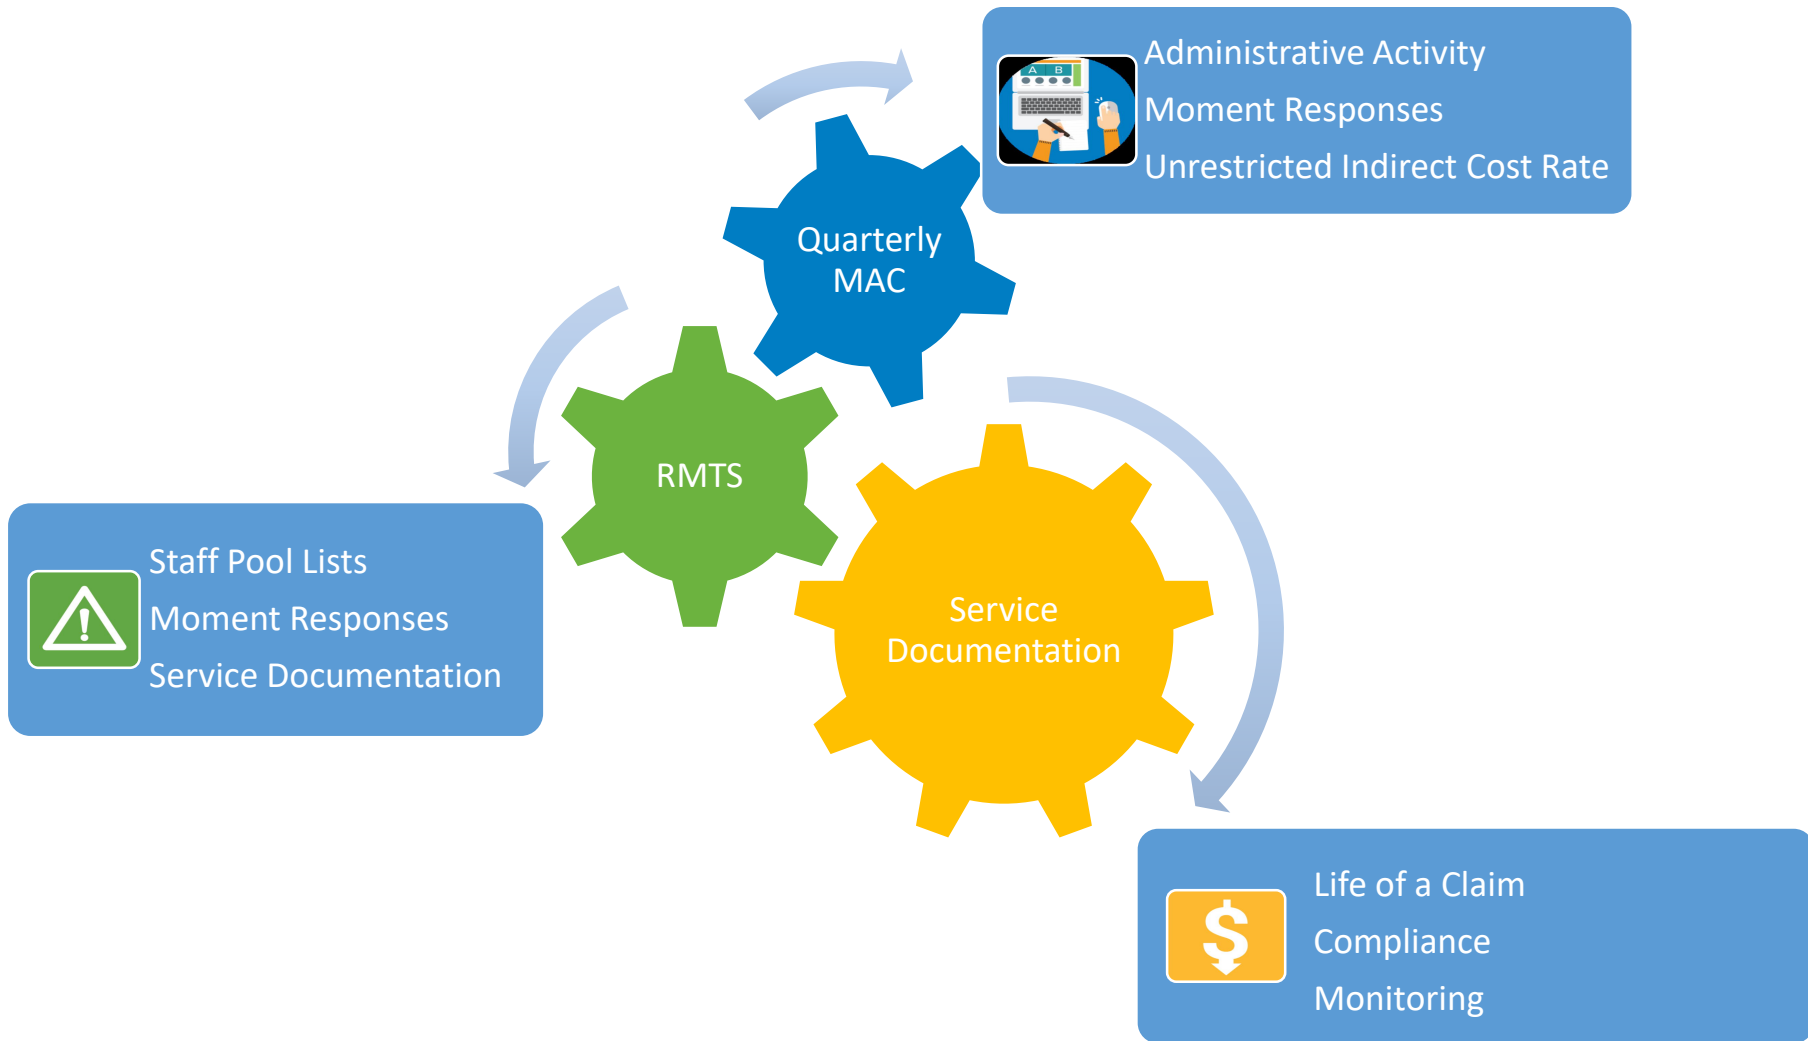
A B

Administrative Activity
Moment Responses
Unrestricted Indirect Cost Rate

Quarterly MAC

RMTS

Staff Pool Lists
Moment Responses
Service Documentation

Service Documentation

Life of a Claim
Compliance
Monitoring